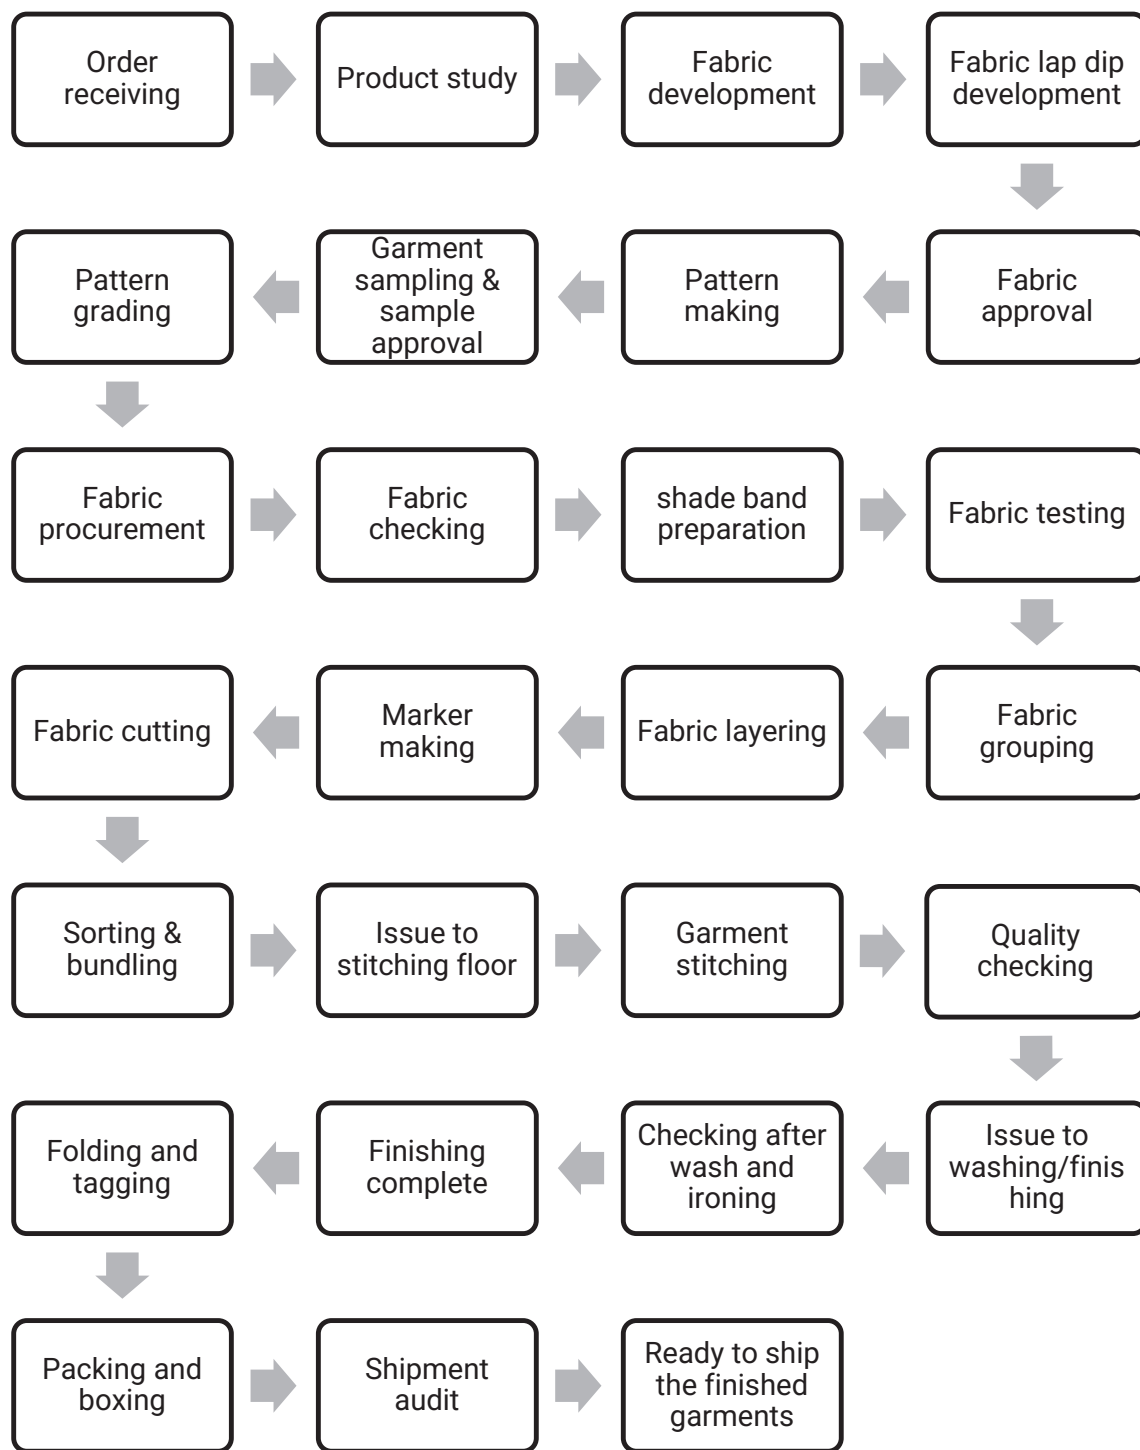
Order receiving

Product study

Fabric development

Fabric lap dip development

Fabric approval

Pattern making

Garment sampling & sample approval

Pattern grading

Fabric procurement

Fabric checking

shade band preparation

Fabric testing

Fabric grouping

Fabric layering

Marker making

Fabric cutting

Sorting & bundling

Issue to stitching floor

Garment stitching

Quality checking

Issue to washing/finis hing

Checking after wash and ironing

Finishing complete

Folding and tagging

Packing and boxing

Shipment audit

Ready to ship the finished garments